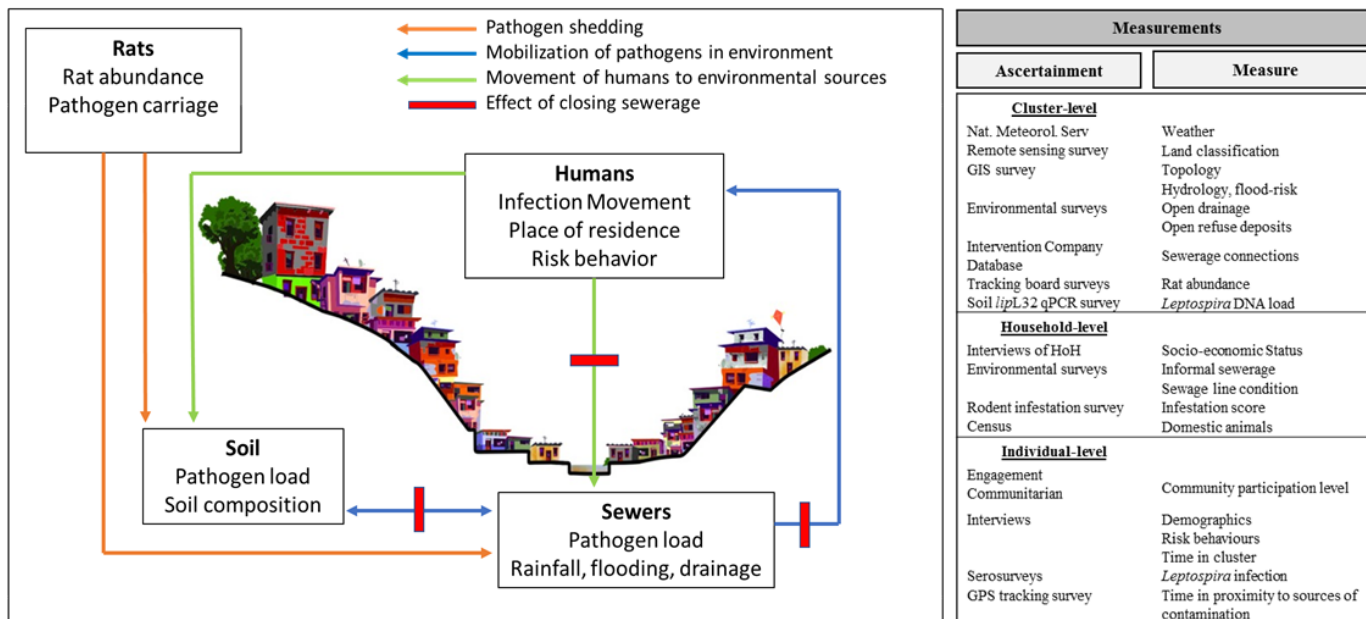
Rats
Rat abundance
Pathogen carriage

Pathogen shedding
Mobilization of pathogens in environment
Movement of humans to environmental sources
Effect of closing sewerage

Humans
Infection Movement
Place of residence
Risk behavior

Soil
Pathogen load
Soil composition

Sewers
Pathogen load
Rainfall, flooding, drainage

Measurements

| Ascertainment | Measure |
|---|---|
| **Cluster-level** | |
| Nat. Meteorol. Serv | Weather |
| Remote sensing survey | Land classification |
| GIS survey | Topology |
| | Hydrology, flood-risk |
| Environmental surveys | Open drainage |
| | Open refuse deposits |
| Intervention Company Database | Sewerage connections |
| Tracking board surveys | Rat abundance |
| Soil *lip*L32 qPCR survey | *Leptospira* DNA load |
| **Household-level** | |
| Interviews of HoH | Socio-economic Status |
| Environmental surveys | Informal sewerage |
| | Sewage line condition |
| Rodent infestation survey | Infestation score |
| Census | Domestic animals |
| **Individual-level** | |
| Engagement Communitarian | Community participation level |
| Interviews | Demographics |
| | Risk behaviours |
| | Time in cluster |
| Serosurveys | *Leptospira* infection |
| GPS tracking survey | Time in proximity to sources of contamination |